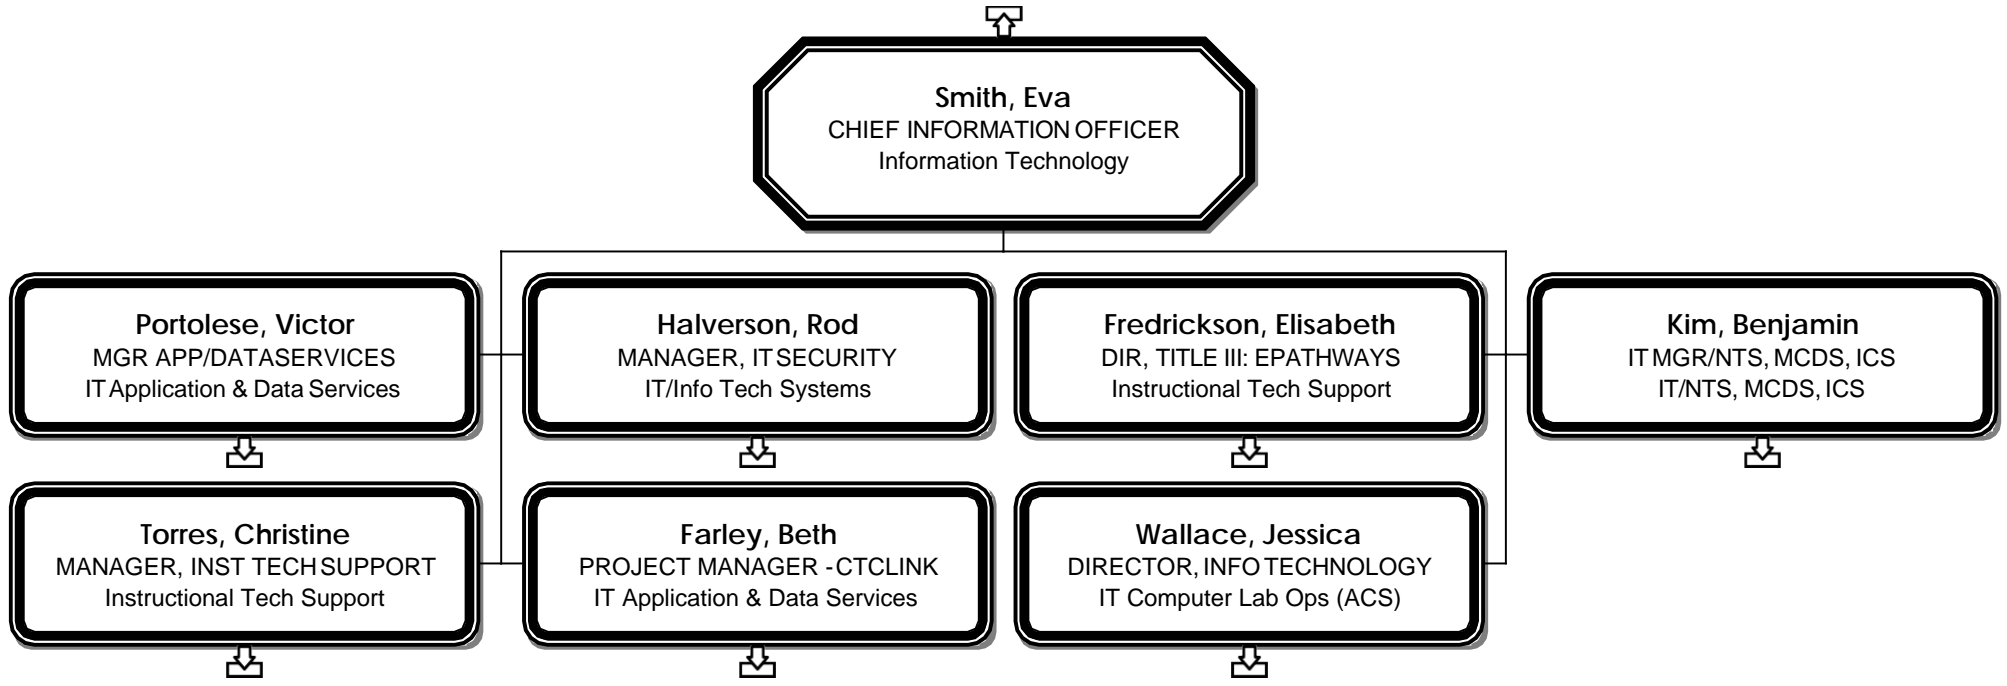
Smith, Eva
CHIEF INFORMATION OFFICER
Information Technology

Portolese, Victor
MGR APP/DATASERVICES
IT Application & Data Services

Halverson, Rod
MANAGER, IT SECURITY
IT/Info Tech Systems

Fredrickson, Elisabeth
DIR, TITLE III: EPATHWAYS
Instructional Tech Support

Kim, Benjamin
IT MGR/NTS, MCDS, ICS
IT/NTS, MCDS, ICS

Torres, Christine
MANAGER, INST TECH SUPPORT
Instructional Tech Support

Farley, Beth
PROJECT MANAGER - CTCLINK
IT Application & Data Services

Wallace, Jessica
DIRECTOR, INFO TECHNOLOGY
IT Computer Lab Ops (ACS)